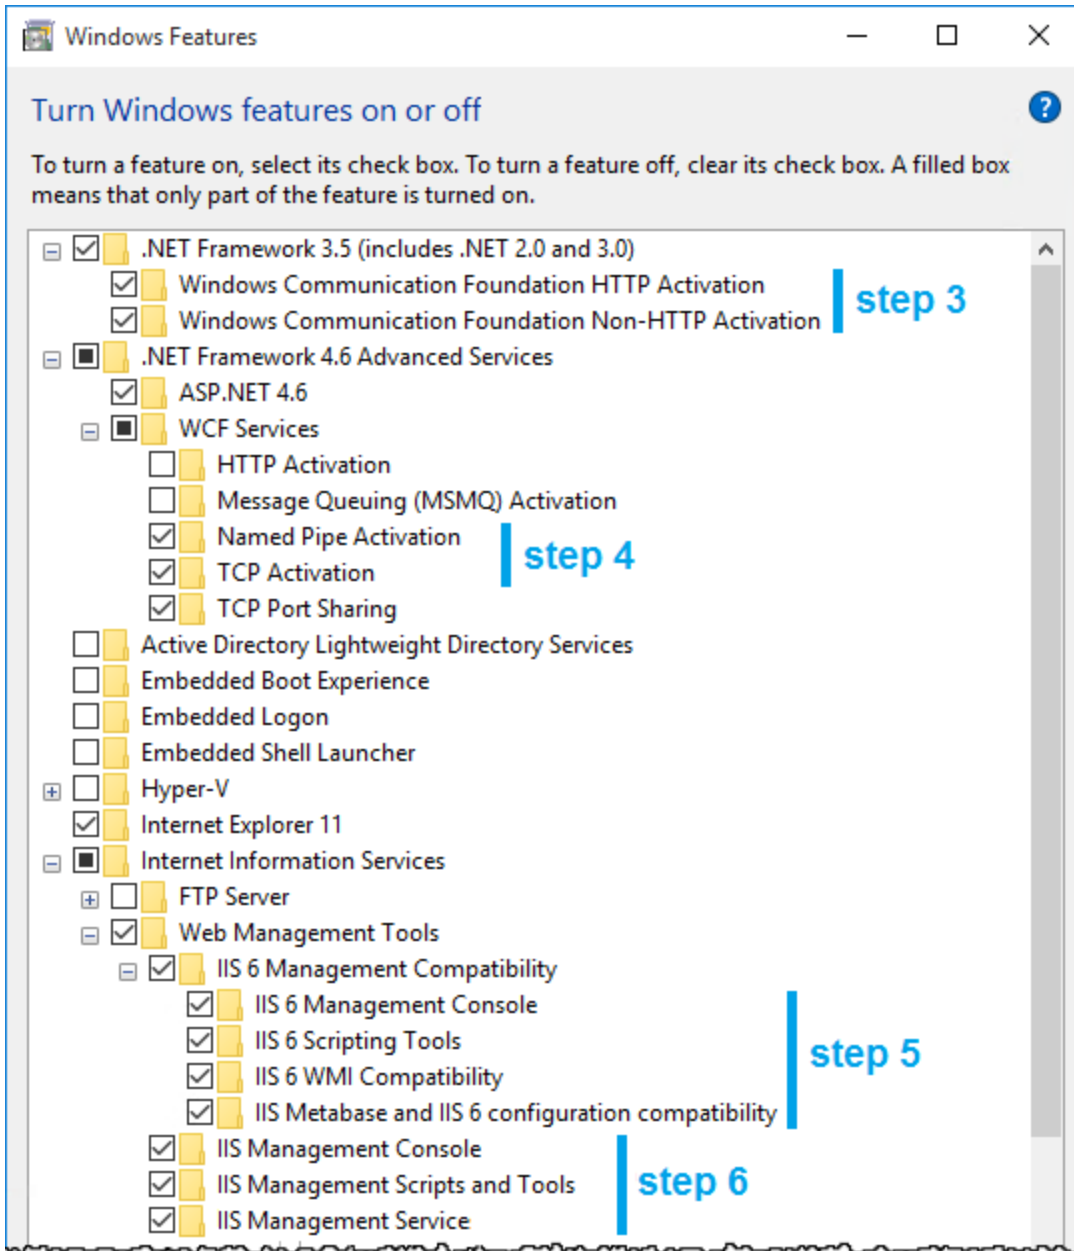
Windows Features

Turn Windows features on or off

To turn a feature on, select its check box. To turn a feature off, clear its check box. A filled box means that only part of the feature is turned on.

.NET Framework 3.5 (includes .NET 2.0 and 3.0)
Windows Communication Foundation HTTP Activation
Windows Communication Foundation Non-HTTP Activation
step 3
.NET Framework 4.6 Advanced Services
ASP.NET 4.6
WCF Services
HTTP Activation
Message Queuing (MSMQ) Activation
Named Pipe Activation
TCP Activation
TCP Port Sharing
step 4
Active Directory Lightweight Directory Services
Embedded Boot Experience
Embedded Logon
Embedded Shell Launcher
Hyper-V
Internet Explorer 11
Internet Information Services
FTP Server
Web Management Tools
IIS 6 Management Compatibility
IIS 6 Management Console
IIS 6 Scripting Tools
IIS 6 WMI Compatibility
IIS Metabase and IIS 6 configuration compatibility
step 5
IIS Management Console
IIS Management Scripts and Tools
IIS Management Service
step 6